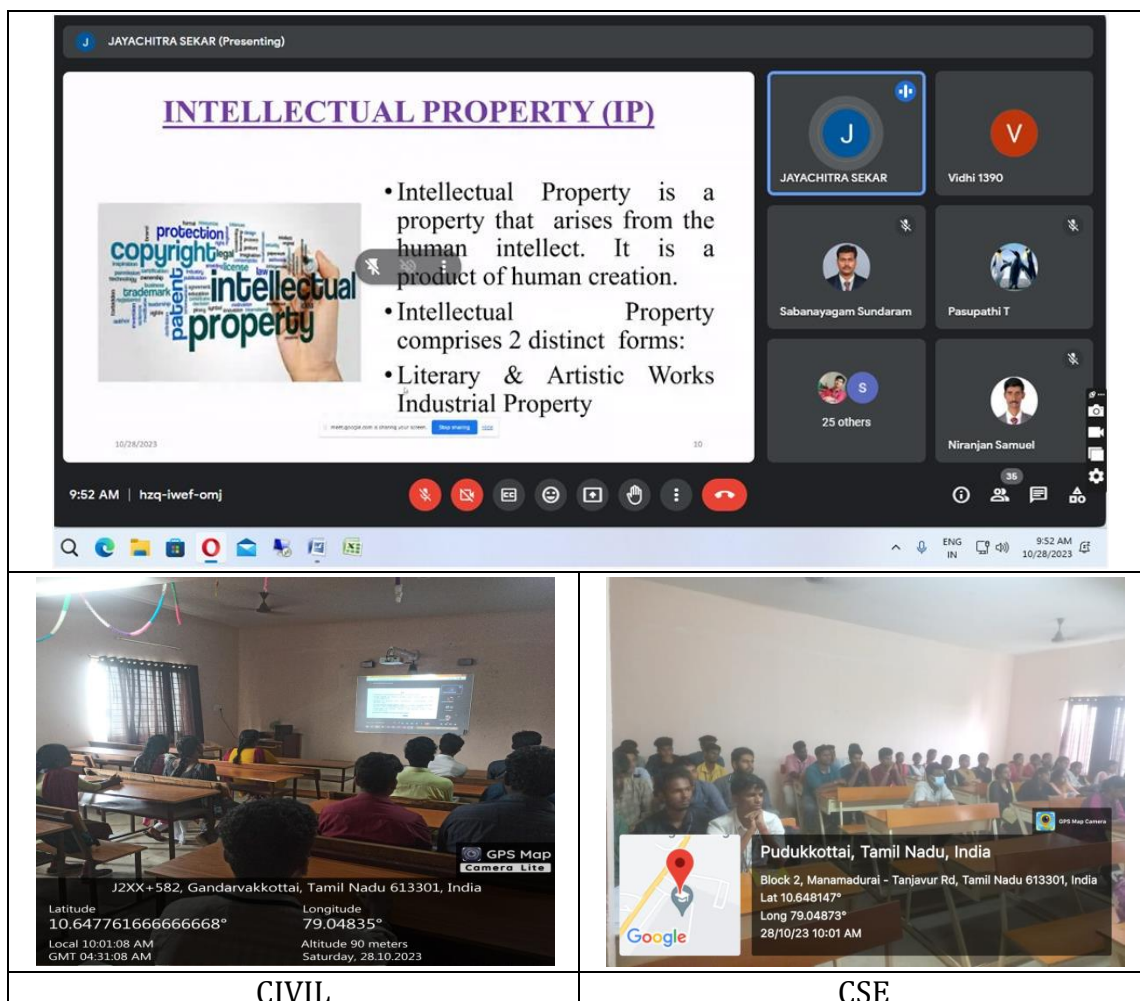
J JAYACHITRA SEKAR (Presenting)

INTELLECTUAL PROPERTY (IP)

copyright protection trademark patent intellectual property

• Intellectual Property is a property that arises from the human intellect. It is a product of human creation.
• Intellectual Property comprises 2 distinct forms:
• Literary & Artistic Works Industrial Property

meet.google.com is sharing your screen. Stop sharing Hide

10/28/2023

10

JAYACHITRA SEKAR

Vidhi 1390

Sabanayagam Sundaram

Pasupathi T

25 others

Niranjan Samuel

9:52 AM | hzq-iwef-omj

35

ENG IN

9:52 AM 10/28/2023

GPS Map Camera Lite

J2XX+582, Gandarvakkottai, Tamil Nadu 613301, India
Latitude 10.647761666666668°
Longitude 79.04835°
Local 10:01:08 AM
GMT 04:31:08 AM
Altitude 90 meters
Saturday, 28.10.2023

GPS Map Camera

Pudukkottai, Tamil Nadu, India
Block 2, Manamadurai - Tanjavur Rd, Tamil Nadu 613301, India
Lat 10.648147°
Long 79.04873°
28/10/23 10:01 AM

Google

CIVIL

CSE